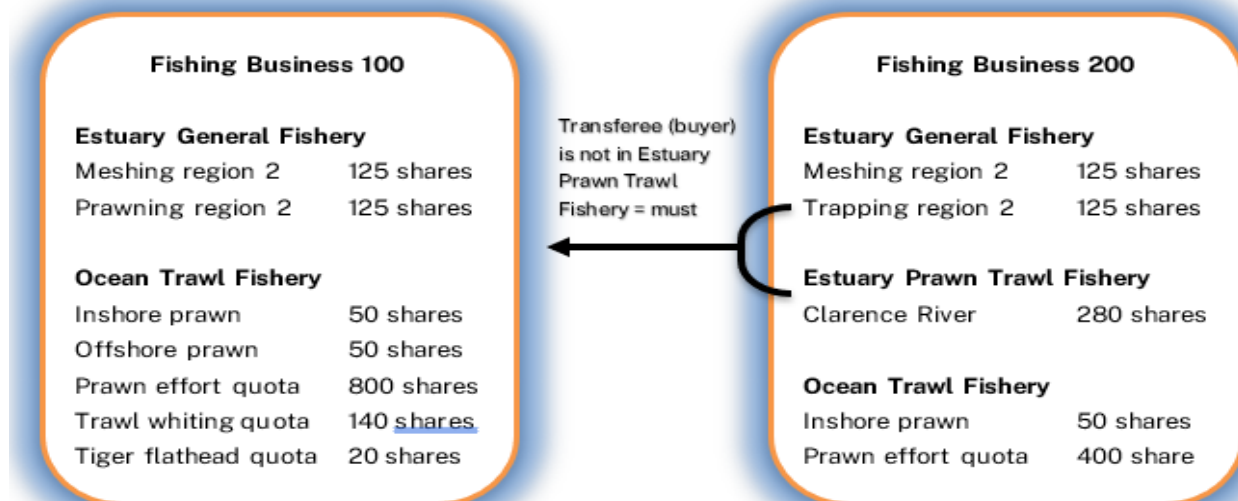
Fishing Business 100

Estuary General Fishery

| | |
|---|---|
| Meshing region 2 | 125 shares |
| Prawning region 2 | 125 shares |

Ocean Trawl Fishery

| | |
|---|---|
| Inshore prawn | 50 shares |
| Offshore prawn | 50 shares |
| Prawn effort quota | 800 shares |
| Trawl whiting quota | 140 shares |
| Tiger flathead quota | 20 shares |

Transferee (buyer) is not in Estuary Prawn Trawl Fishery = must

Fishing Business 200

Estuary General Fishery

| | |
|---|---|
| Meshing region 2 | 125 shares |
| Trapping region 2 | 125 shares |

Estuary Prawn Trawl Fishery

| | |
|---|---|
| Clarence River | 280 shares |

Ocean Trawl Fishery

| | |
|---|---|
| Inshore prawn | 50 shares |
| Prawn effort quota | 400 share |